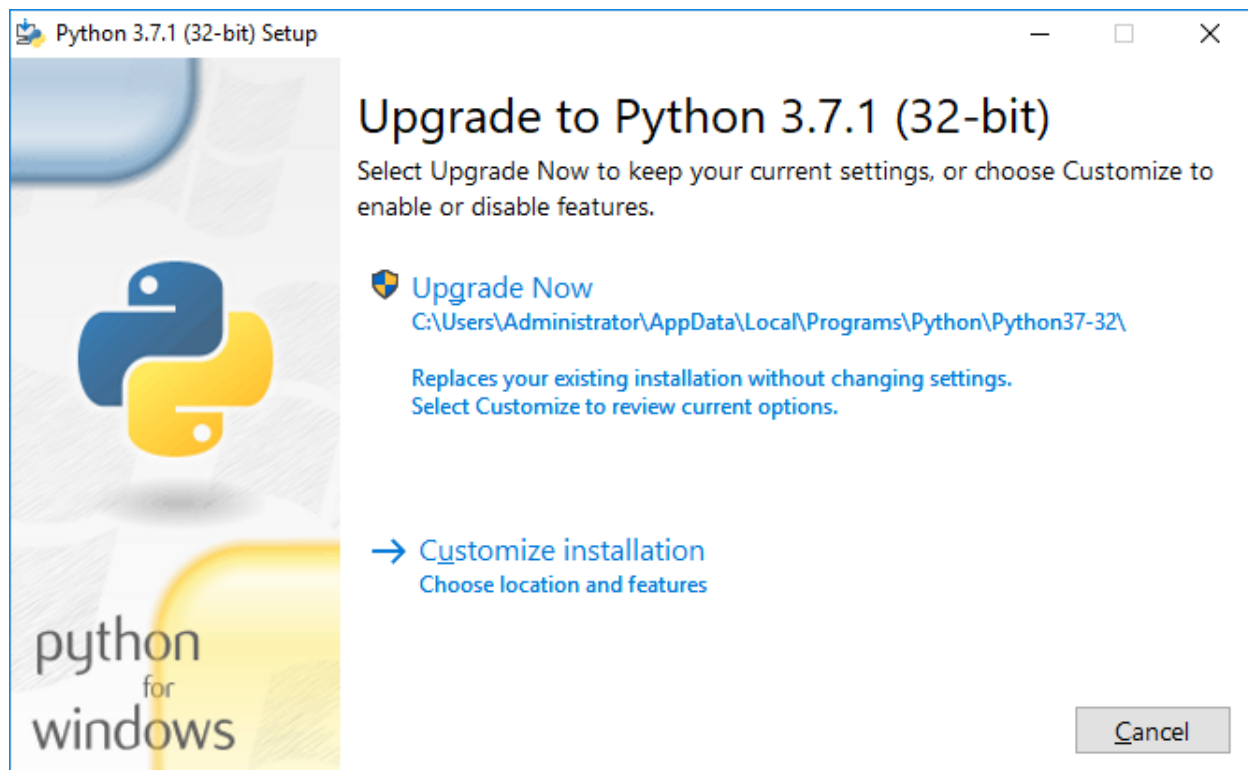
Python 3.7.1 (32-bit) Setup

Upgrade to Python 3.7.1 (32-bit)

Select Upgrade Now to keep your current settings, or choose Customize to enable or disable features.

Upgrade Now
C:\Users\Administrator\AppData\Local\Programs\Python\Python37-32\

Replaces your existing installation without changing settings.
Select Customize to review current options.

→ Customize installation
Choose location and features

python
for
windows

Cancel